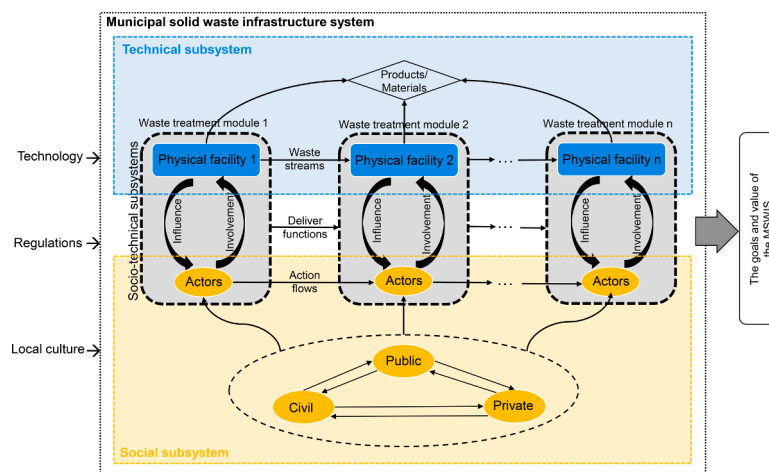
Municipal solid waste infrastructure system

Technical subsystem

Products/ Materials

Waste treatment module 1

Waste treatment module 2

Waste treatment module n

Technology

Socio-technical subsystems

Physical facility 1

Waste streams

Physical facility 2

...

Physical facility n

Influence

Involvement

Influence

Involvement

Influence

Involvement

Regulations

Deliver functions

...

Actors

Action flows

Actors

...

Actors

Local culture

Public

Civil

Private

Social subsystem

The goals and value of the MSWIS